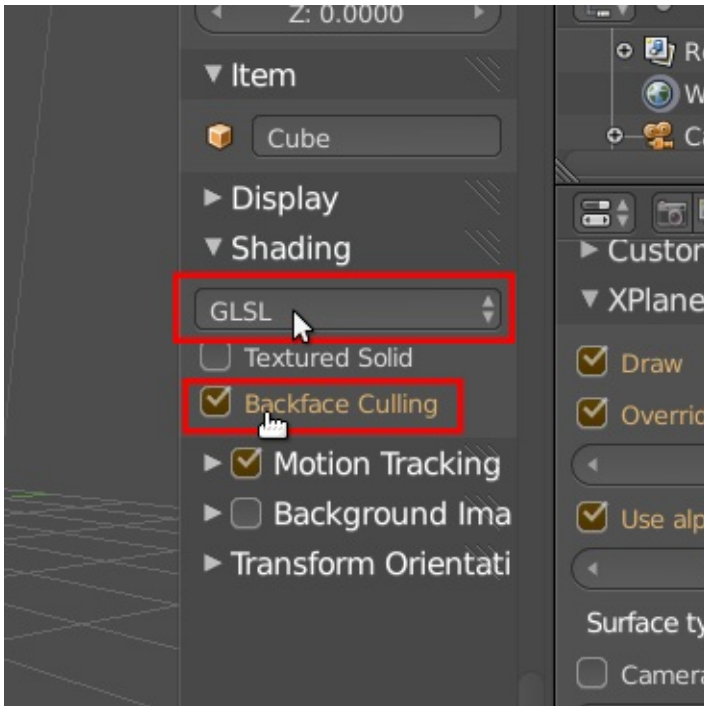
Z: 0.0000

Item

Cube

Display

Shading

GLSL

Textured Solid

Backface Culling

Motion Tracking

Background Ima

Transform Orientati

Re

W

Ca

Custon

XPlane

Draw

Overric

Use alp

Surface ty

Camera